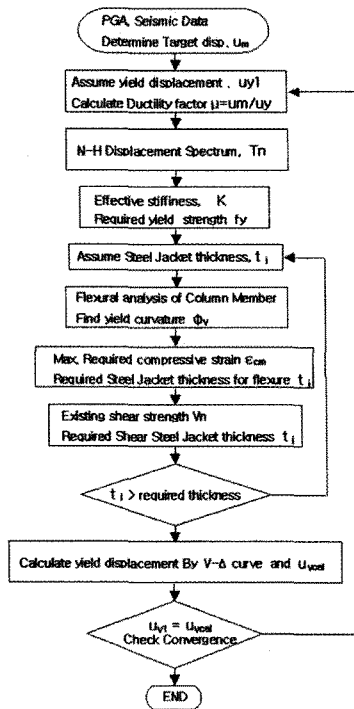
PGA, Seismic Data
Determine Target disp. $u_m$

Assume yield displacement , uy1
Calculate Ductility factor μ=um/uy

N-H Displacement Spectrum, Tn

Effective stiffness, K
Required yield strength fy

Assume Steel Jacket thickness, $t_j$

Flexural analysis of Column Member
Find yield curvature $\phi_y$

Max, Required compressive strain $\varepsilon_{cm}$
Required Steel Jacket thickness for flexure $t_j$

Existing shear strength Vn
Required Shear Steel Jacket thickness $t_j$

$t_j$ > required thickness

Calculate yield displacement By V-Δ curve and $u_{ycal}$

$u_{Y1} = u_{ycal}$
Check Convergence

END